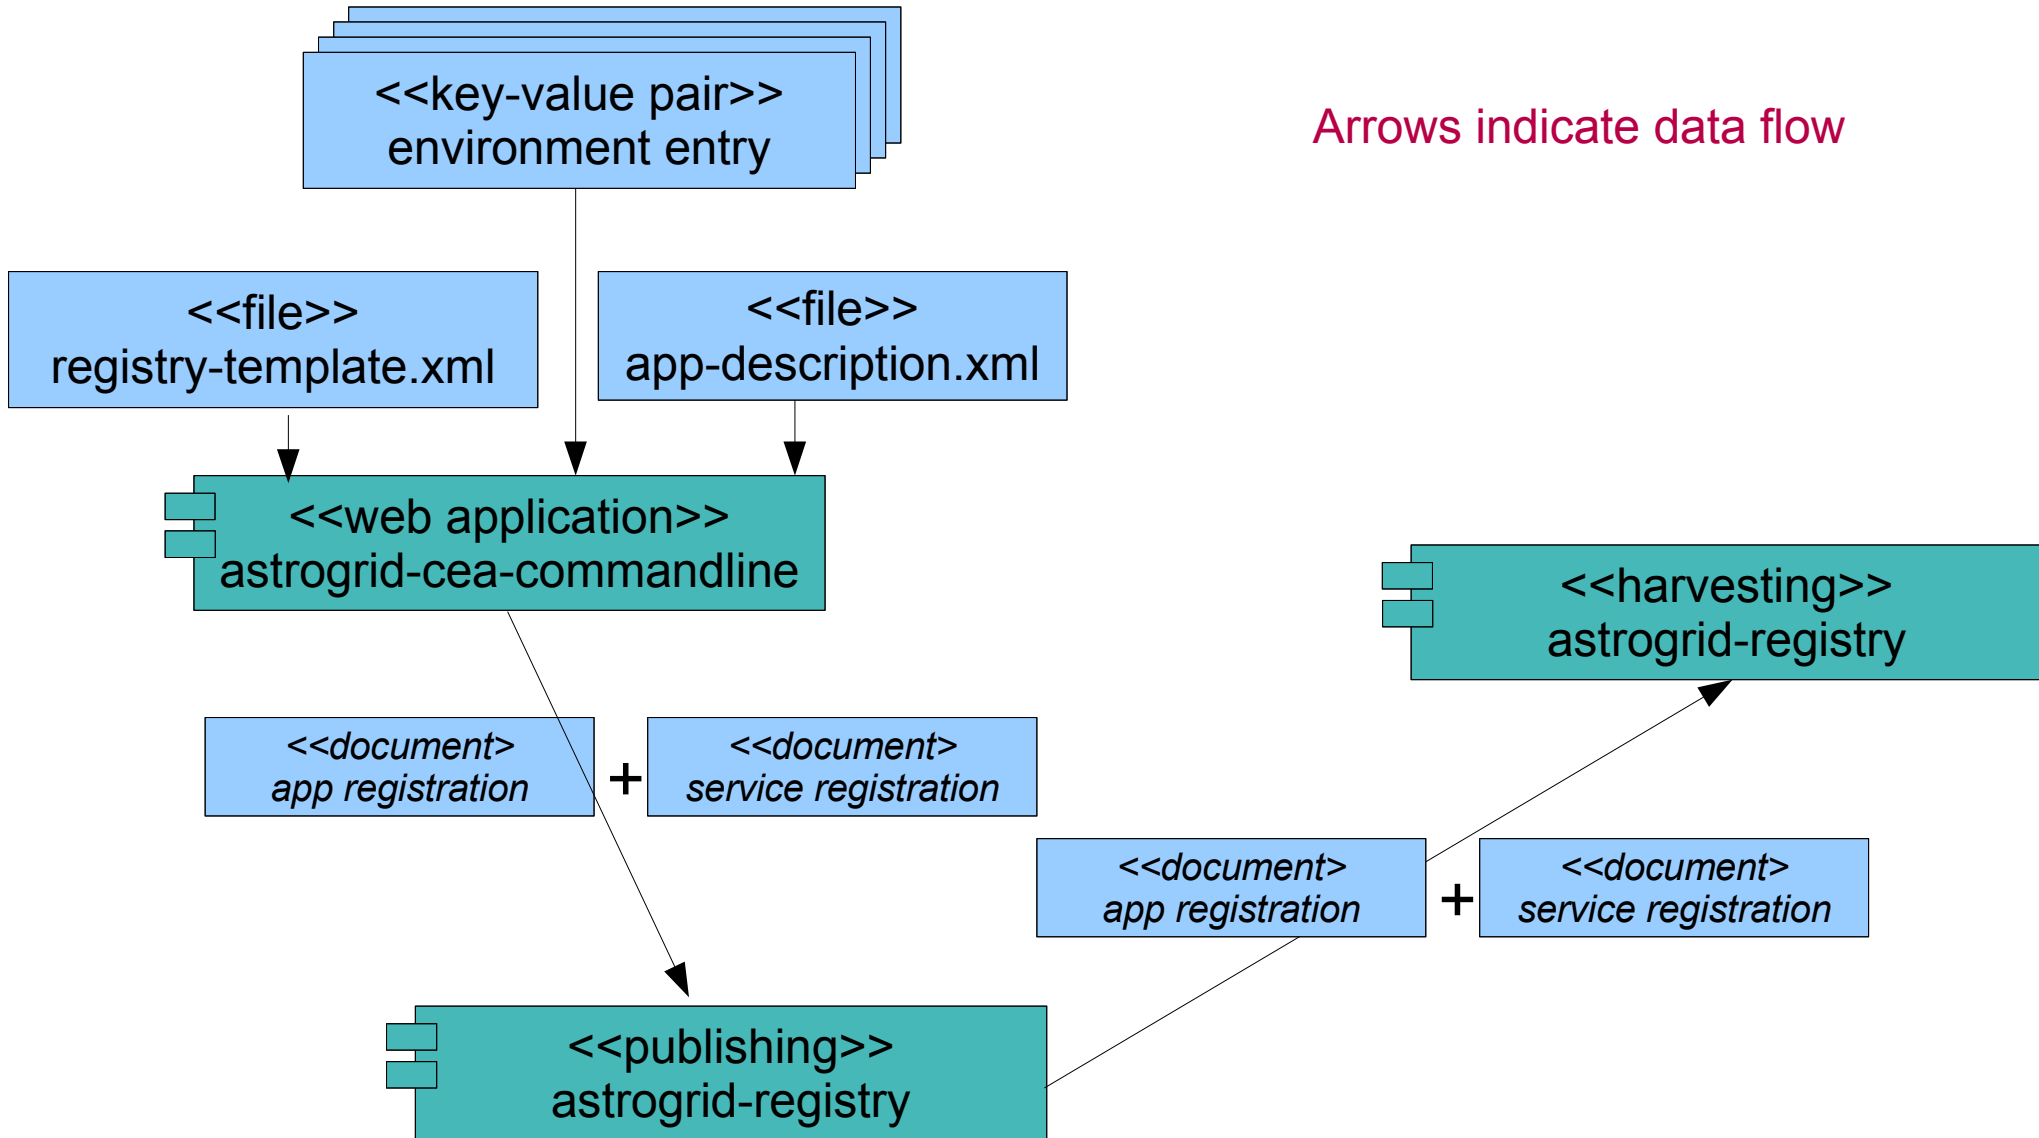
<<key-value pair>>
environment entry

Arrows indicate data flow

<<file>>
registry-template.xml

<<file>>
app-description.xml

<<web application>>
astrogrid-cea-commandline

<<harvesting>>
astrogrid-registry

<<document>
app registration

+

<<document>
service registration

<<document>
app registration

+

<<document>
service registration

<<publishing>>
astrogrid-registry